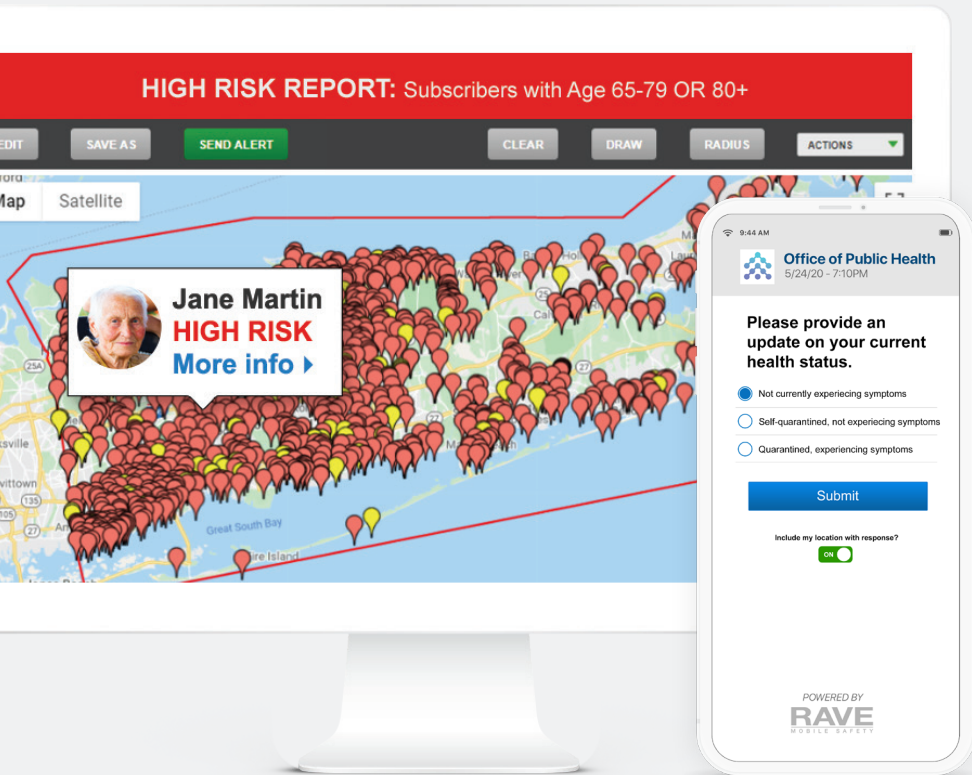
HIGH RISK REPORT: Subscribers with Age 65-79 OR 80+

EDIT SAVE AS SEND ALERT CLEAR DRAW RADIUS ACTIONS

Map Satellite

Jane Martin
HIGH RISK
More info

Great South Bay

9:44 AM

Office of Public Health
5/24/20 - 7:10PM

Please provide an update on your current health status.

Not currently expericing symptoms
Self-quarantined, not expericing symptoms
Quarantined, experiencing symptoms

Submit

Include my location with response?
ON

POWERED BY
RAVE
MOBILE SAFETY